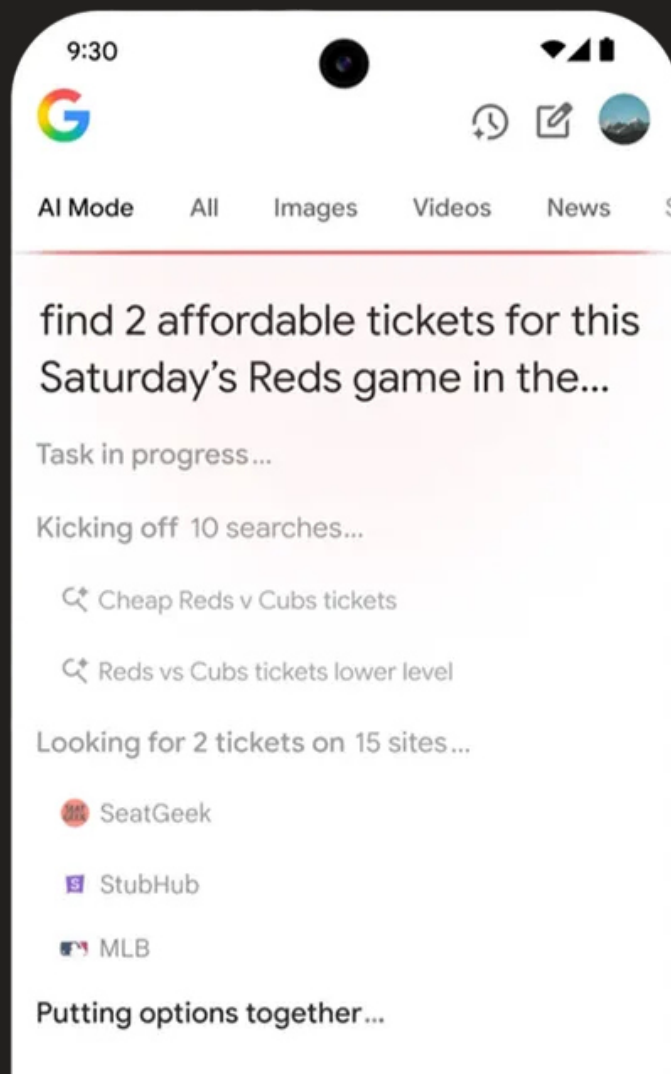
9:30

G

AI Mode All Images Videos News

find 2 affordable tickets for this Saturday's Reds game in the...

Task in progress...

Kicking off 10 searches...

Cheap Reds v Cubs tickets

Reds vs Cubs tickets lower level

Looking for 2 tickets on 15 sites...

SeatGeek

StubHub

MLB

Putting options together...